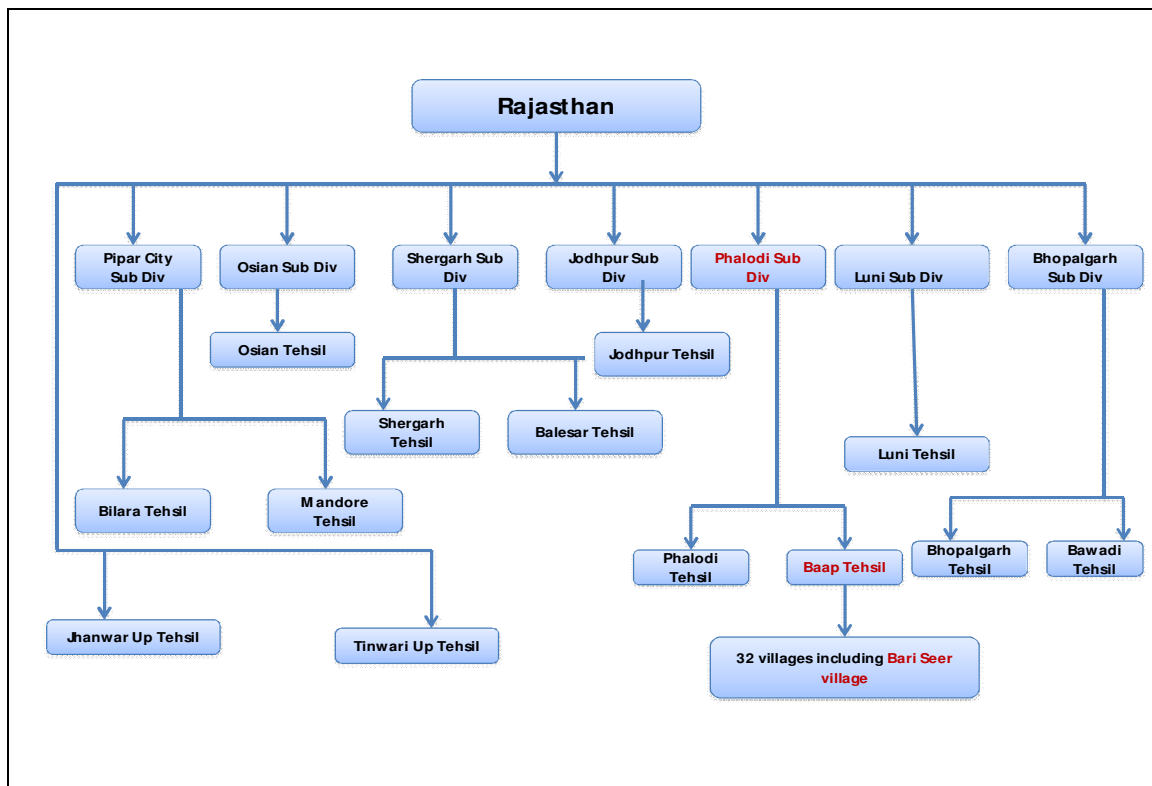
Rajasthan

Pipar City Sub Div

Osian Sub Div

Shergarh Sub Div

Jodhpur Sub Div

Phalodi Sub Div

Luni Sub Div

Bhopalgarh Sub Div

Osian Tehsil

Jodhpur Tehsil

Shergarh Tehsil

Balesar Tehsil

Luni Tehsil

Bilara Tehsil

Mandore Tehsil

Phalodi Tehsil

Baap Tehsil

Bhopalgarh Tehsil

Bawadi Tehsil

Jhanwar Up Tehsil

Tinwari Up Tehsil

32 villages including Bari Seer village